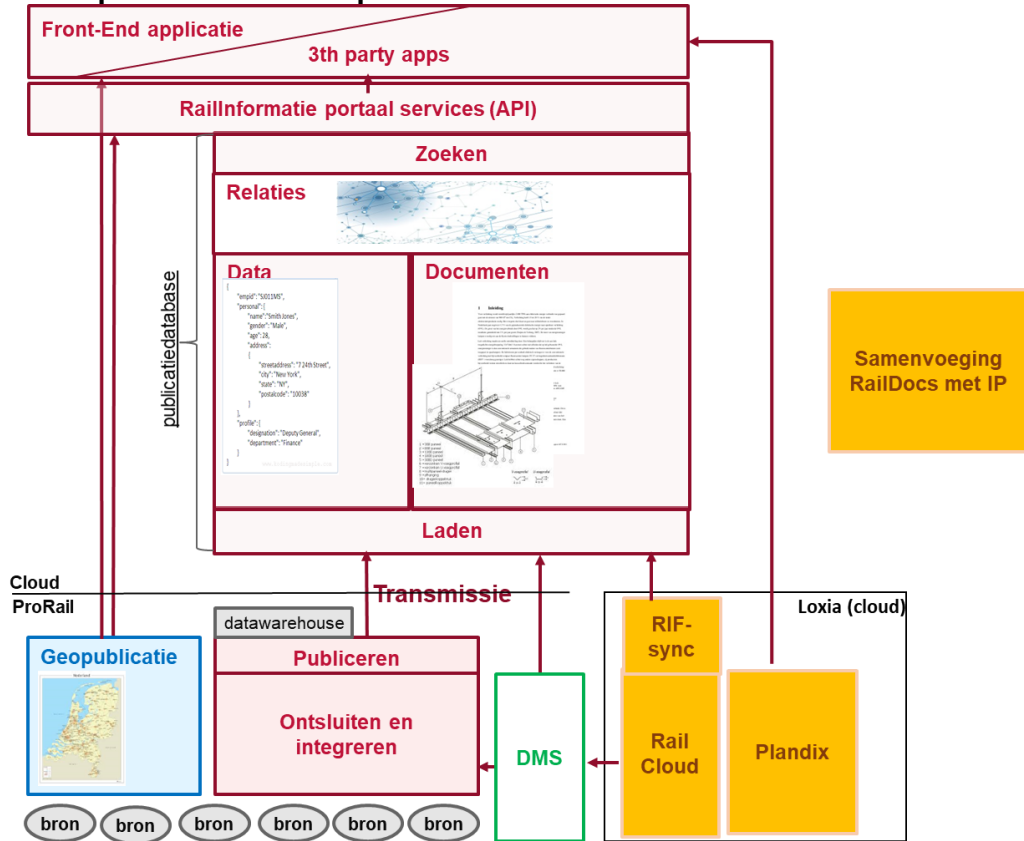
Front-End applicatie

3th party apps

RailInformatie portaal services (API)

Zoeken

Relaties

Data

{
"empid": "SJ011MS",
"personal": {
"name": "Smith Jones",
"gender": "Male",
"age": 28,
"address":
{
"streetaddress": "7 24th Street",
"city": "New York",
"state": "NY",
"postalcode": "10038"
}
},
"profile": {
"designation": "Deputy General",
"department": "Finance"
}
}

Documenten

publicatiedatabase

Samenvoeging RailDocs met IP

Laden

Cloud

ProRail

Transmissie

Loxia (cloud)

datawarehouse

RIF-sync

Geopublicatie

Publiceren

Ontsluiten en integreren

DMS

Rail Cloud

Plandix

bron

bron

bron

bron

bron

bron